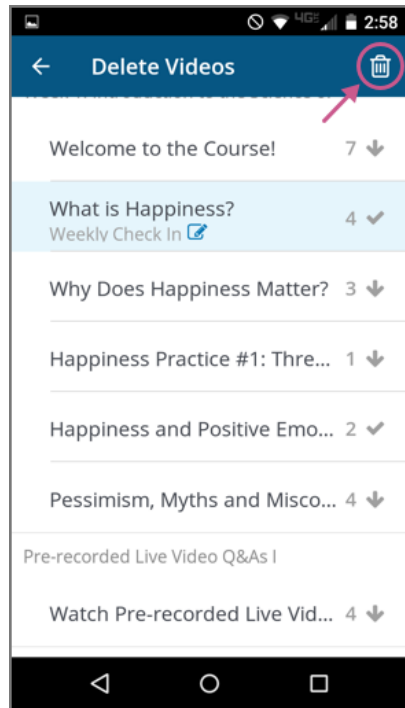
2:58

Delete Videos

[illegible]

Welcome to the Course! 7

What is Happiness? 4
Weekly Check In

Why Does Happiness Matter? 3

Happiness Practice #1: Thre... 1

Happiness and Positive Emo... 2

Pessimism, Myths and Misco... 4

Pre-recorded Live Video Q&As I

Watch Pre-recorded Live Vid... 4